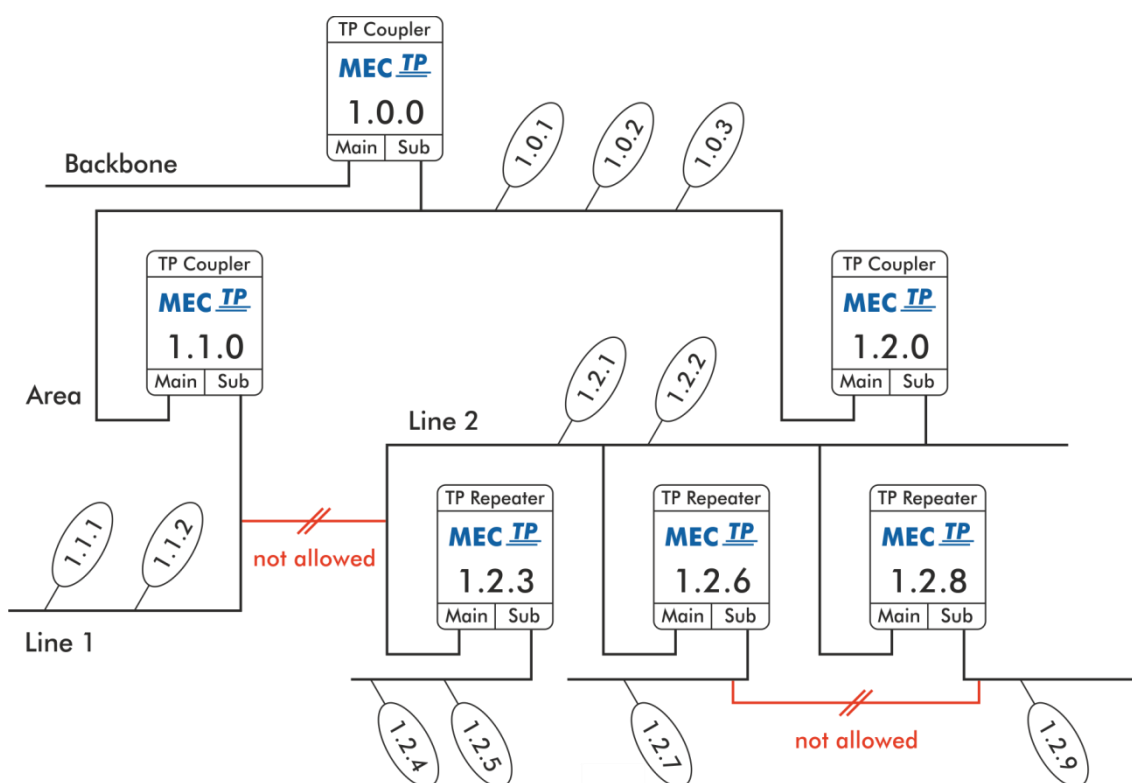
TP Coupler
MEC TP
1.0.0
Main Sub

Backbone

1.0.1
1.0.2
1.0.3

TP Coupler
MEC TP
1.1.0
Main Sub

Area

TP Coupler
MEC TP
1.2.0
Main Sub

1.2.1
1.2.2

Line 2

1.1.1
1.1.2

not allowed

Line 1

TP Repeater
MEC TP
1.2.3
Main Sub

TP Repeater
MEC TP
1.2.6
Main Sub

TP Repeater
MEC TP
1.2.8
Main Sub

1.2.4
1.2.5
1.2.7

not allowed

1.2.9